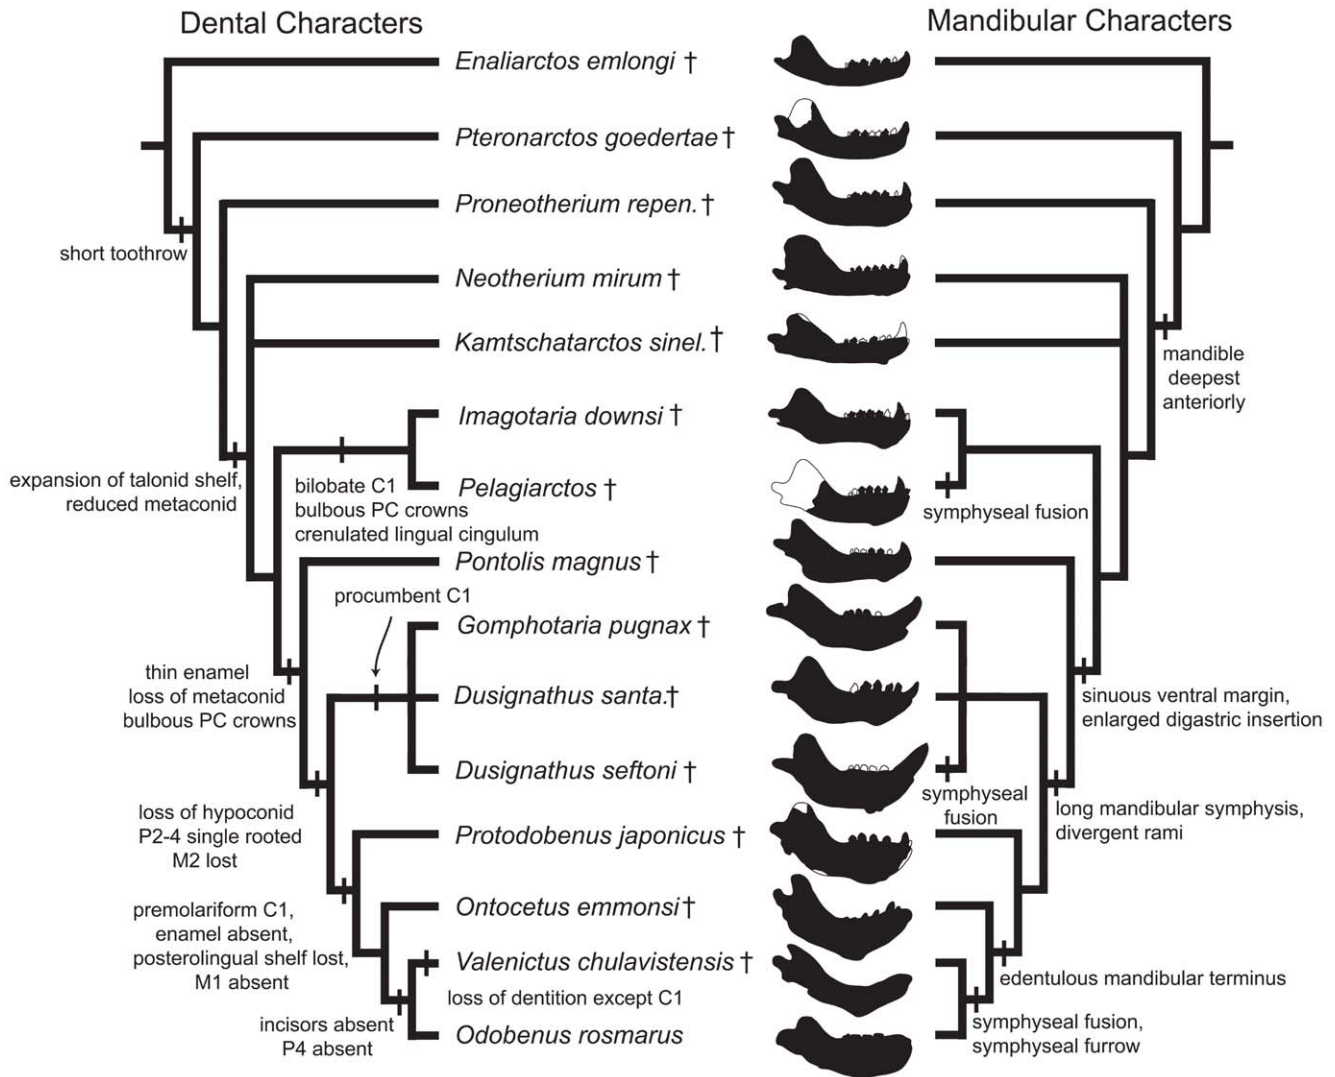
Dental Characters

Mandibular Characters

Enaliarctos emlongi †

Pteronarctos goedertae †

Proneotherium repen. †

Neotherium mirum †

Kamtschatarctos sinel. †

Imagotaria downsi †

Pelagiarctos †

Pontolis magnus †

Gomphotaria pugnax †

Dusignathus santa. †

Dusignathus seftoni †

Protodobenus japonicus †

Ontocetus emmonsi †

Valenictus chulavistensis †

Odobenus rosmarus

short toothrow

expansion of talonid shelf, reduced metaconid

bilobate C1
bulbous PC crowns
crenulated lingual cingulum

procumbent C1

thin enamel
loss of metaconid
bulbous PC crowns

loss of hypoconid
P2-4 single rooted
M2 lost

premolariform C1,
enamel absent,
posterolingual shelf lost,
M1 absent

incisors absent
P4 absent

loss of dentition except C1

mandible deepest anteriorly

symphyseal fusion

sinuous ventral margin,
enlarged digastric insertion

symphyseal fusion

long mandibular symphysis,
divergent rami

edentulous mandibular terminus

symphyseal fusion,
symphyseal furrow